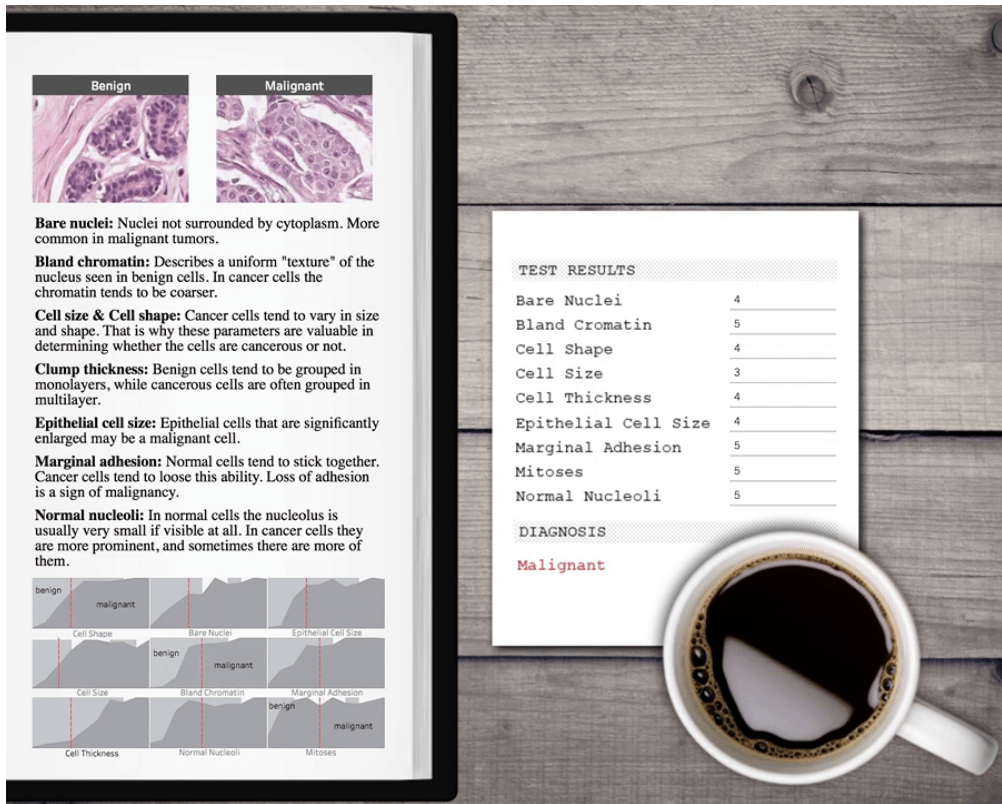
Benign

Malignant

**Bare nuclei:** Nuclei not surrounded by cytoplasm. More common in malignant tumors.

**Bland chromatin:** Describes a uniform "texture" of the nucleus seen in benign cells. In cancer cells the chromatin tends to be coarser.

**Cell size & Cell shape:** Cancer cells tend to vary in size and shape. That is why these parameters are valuable in determining whether the cells are cancerous or not.

**Clump thickness:** Benign cells tend to be grouped in monolayers, while cancerous cells are often grouped in multilayer.

**Epithelial cell size:** Epithelial cells that are significantly enlarged may be a malignant cell.

**Marginal adhesion:** Normal cells tend to stick together. Cancer cells tend to loose this ability. Loss of adhesion is a sign of malignancy.

**Normal nucleoli:** In normal cells the nucleolus is usually very small if visible at all. In cancer cells they are more prominent, and sometimes there are more of them.

benign
malignant
Cell Shape
Bare Nuclei
Epithelial Cell Size
Cell Size
benign
malignant
Bland Chromatin
Marginal Adhesion
Cell Thickness
Normal Nucleoli
benign
malignant
Mitoses

TEST RESULTS

| | |
|---|---|
| Bare Nuclei | 4 |
| Bland Cromatin | 5 |
| Cell Shape | 4 |
| Cell Size | 3 |
| Cell Thickness | 4 |
| Epithelial Cell Size | 4 |
| Marginal Adhesion | 5 |
| Mitoses | 5 |
| Normal Nucleoli | 5 |

DIAGNOSIS

Malignant